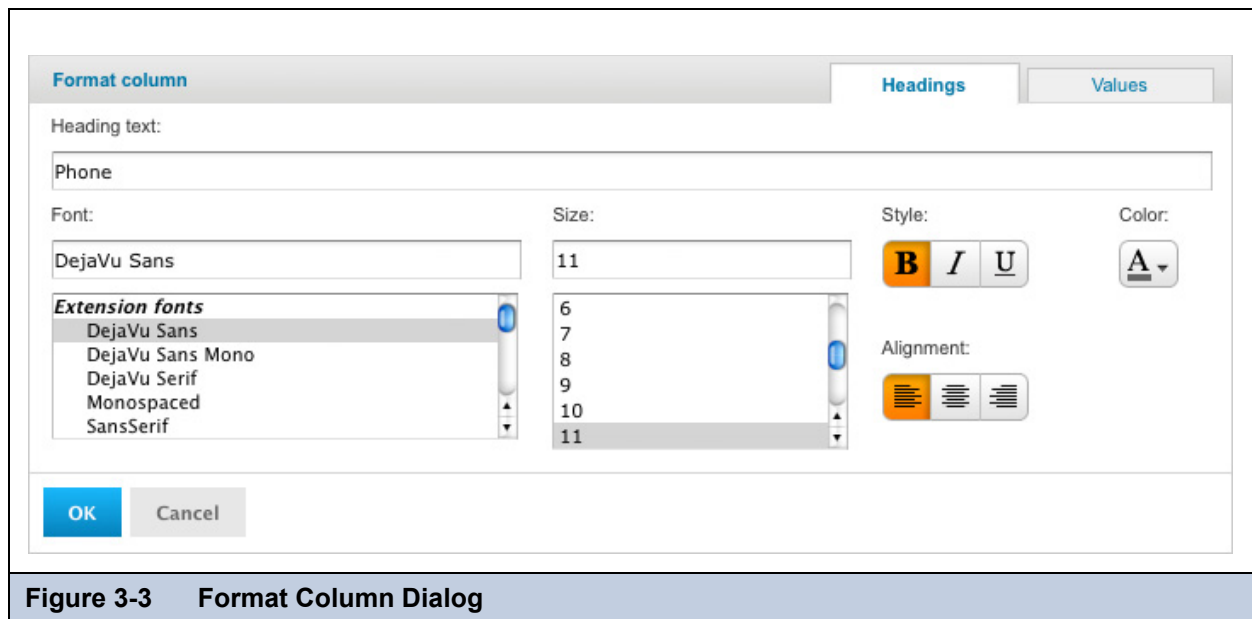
Format column

Headings

Values

Heading text:

Phone

Font:

Size:

Style:

Color:

DejaVu Sans

11

B I U

A

Extension fonts
DejaVu Sans
DejaVu Sans Mono
DejaVu Serif
Monospaced
SansSerif

6
7
8
9
10
11

Alignment:

OK

Cancel

Figure 3-3 Format Column Dialog